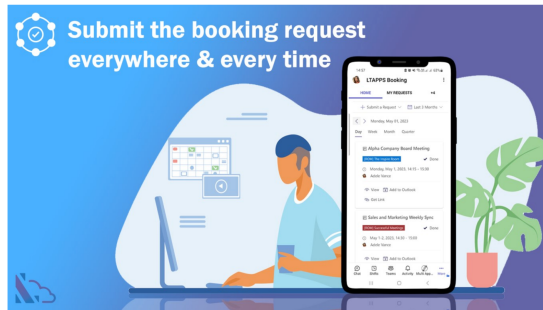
Submit the booking request everywhere & every time

LTAPPS Booking

HOME

MY REQUESTS

Submit a Request

Last 2 Months

Monday, May 01, 2023

Day

Week

Month

Quarter

Alpha Company Board Meeting

Done

Monday, May 1, 2023, 14:15 - 15:30

Adele Vance

View

Add to Outlook

Get Link

Sales and Marketing Weekly Sync

Done

May 1-2, 2023, 14:00 - 15:00

Adele Vance

View

Add to Outlook

Chat

Shifts

Teams

Activity

More